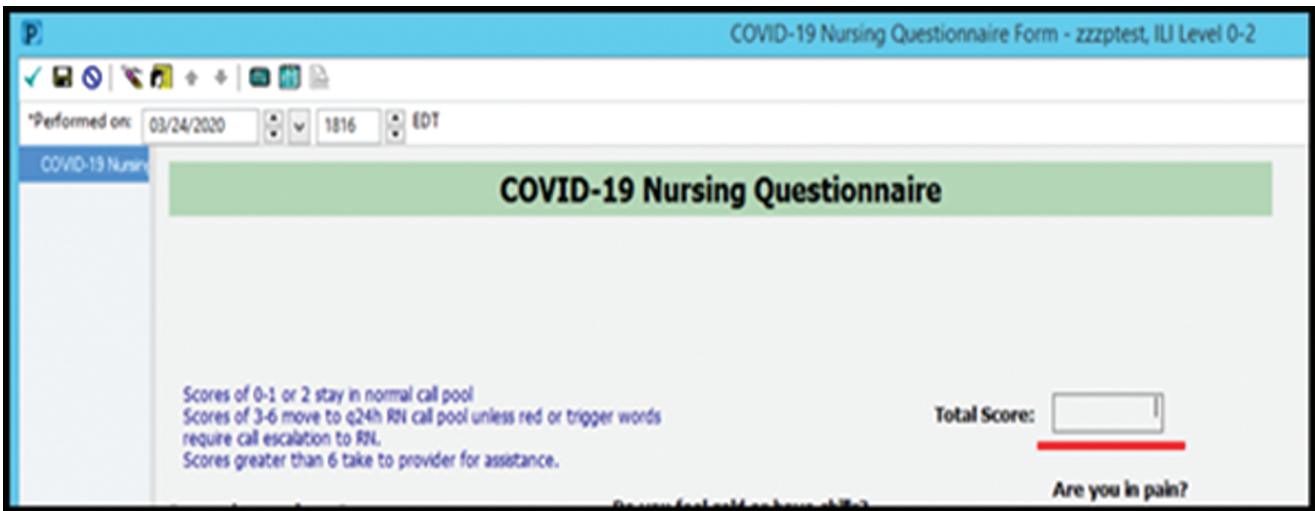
P

COVID-19 Nursing Questionnaire Form - zzzptest, ILI Level 0-2

*Performed on: 03/24/2020 1816 EDT

COVID-19 Nursin

COVID-19 Nursing Questionnaire

Scores of 0-1 or 2 stay in normal call pool
Scores of 3-6 move to q24h RN call pool unless red or trigger words require call escalation to RN.
Scores greater than 6 take to provider for assistance.

Total Score:

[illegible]

Are you in pain?